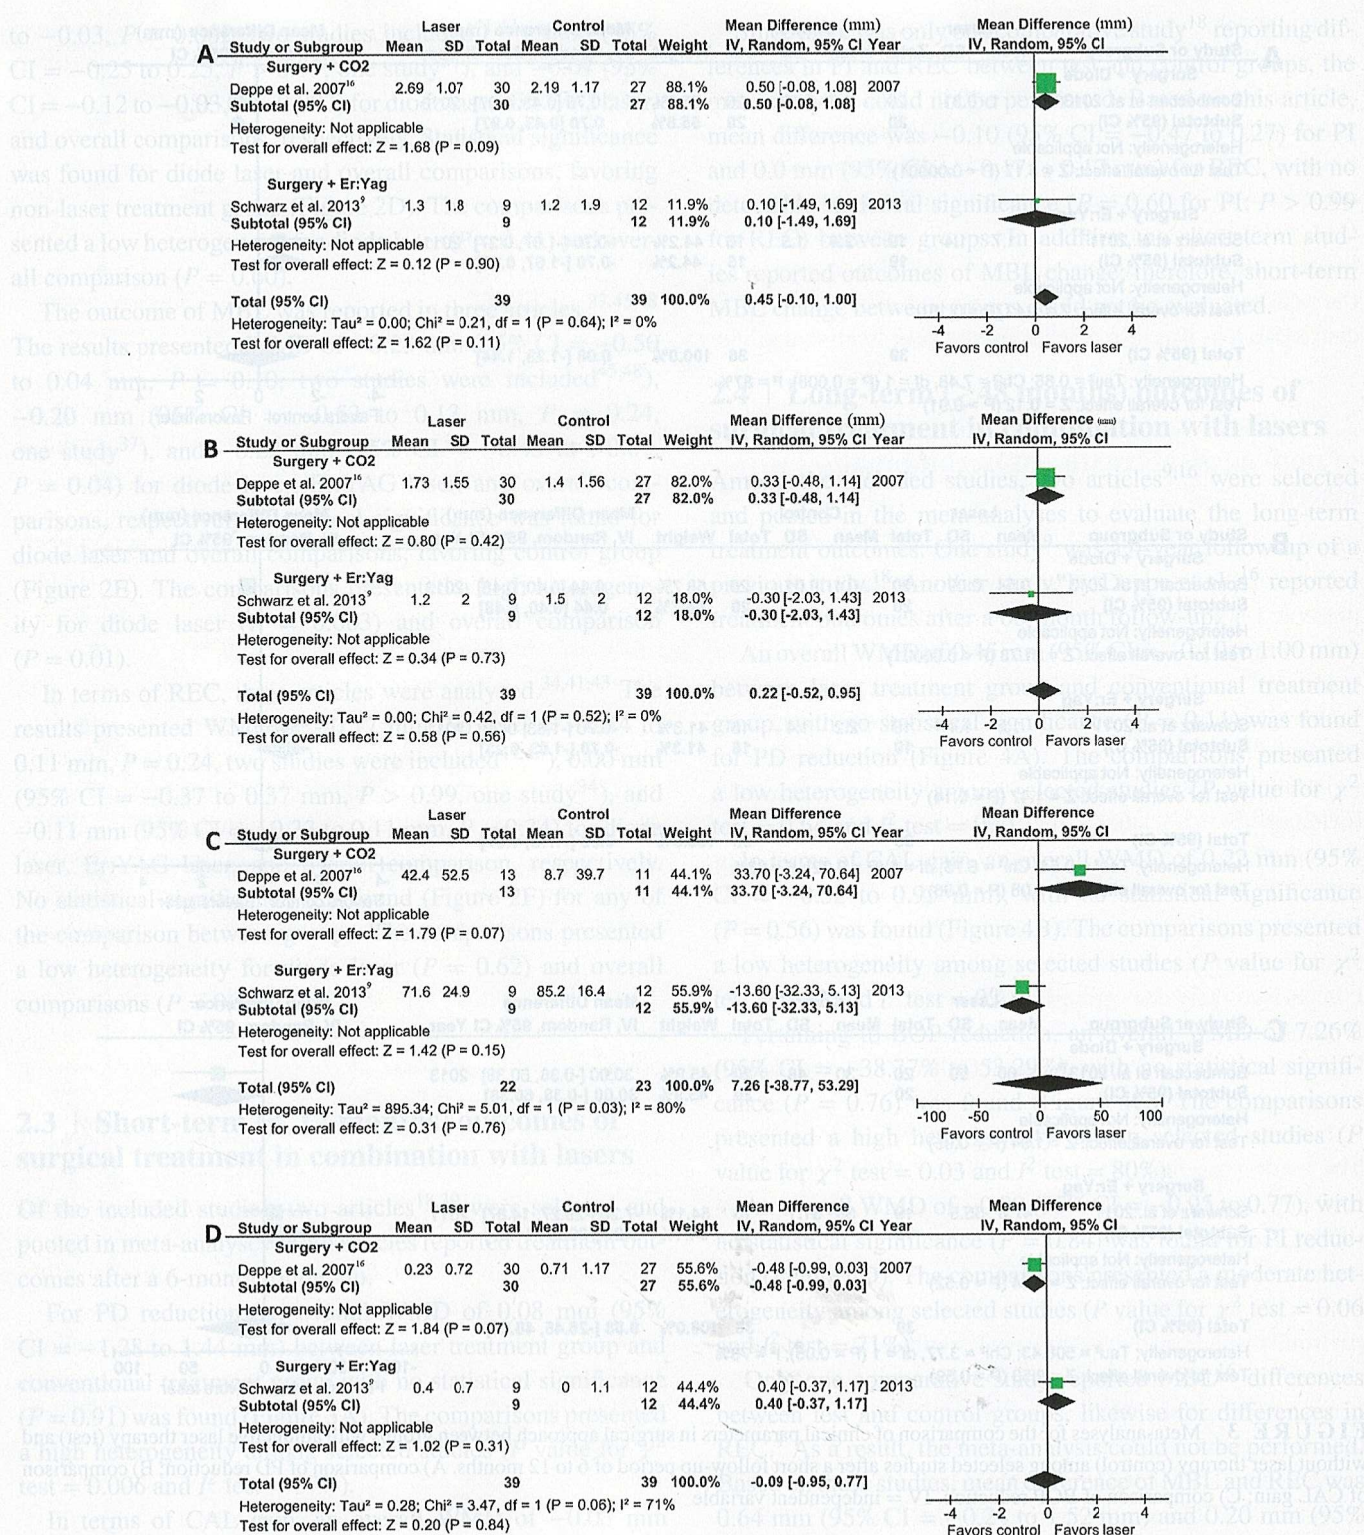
A

| Study or Subgroup | Laser Mean | Laser SD | Laser Total | Control Mean | Control SD | Control Total | Weight | Mean Difference (mm) IV, Random, 95% CI | Year |
|---|---|---|---|---|---|---|---|---|---|
| Surgery + CO2 | | | | | | | | | |
| Deppe et al. 2007$^{16}$ | 2.69 | 1.07 | 30 | 2.19 | 1.17 | 27 | 88.1% | 0.50 [-0.08, 1.08] | 2007 |
| Subtotal (95% CI) | | | 30 | | | 27 | 88.1% | 0.50 [-0.08, 1.08] | |
| Heterogeneity: Not applicable | | | | | | | | | |
| Test for overall effect: Z = 1.68 (P = 0.09) | | | | | | | | | |
| Surgery + Er:Yag | | | | | | | | | |
| Schwarz et al. 2013$^{9}$ | 1.3 | 1.8 | 9 | 1.2 | 1.9 | 12 | 11.9% | 0.10 [-1.49, 1.69] | 2013 |
| Subtotal (95% CI) | | | 9 | | | 12 | 11.9% | 0.10 [-1.49, 1.69] | |
| Heterogeneity: Not applicable | | | | | | | | | |
| Test for overall effect: Z = 0.12 (P = 0.90) | | | | | | | | | |
| Total (95% CI) | | | 39 | | | 39 | 100.0% | 0.45 [-0.10, 1.00] | |
| Heterogeneity: Tau² = 0.00; Chi² = 0.21, df = 1 (P = 0.64); I² = 0% | | | | | | | | | |
| Test for overall effect: Z = 1.62 (P = 0.11) | | | | | | | | | |

Mean Difference (mm) IV, Random, 95% CI
-4 -2 0 2 4
Favors control Favors laser

B

| Study or Subgroup | Laser Mean | Laser SD | Laser Total | Control Mean | Control SD | Control Total | Weight | Mean Difference (mm) IV, Random, 95% CI | Year |
|---|---|---|---|---|---|---|---|---|---|
| Surgery + CO2 | | | | | | | | | |
| Deppe et al. 2007$^{16}$ | 1.73 | 1.55 | 30 | 1.4 | 1.56 | 27 | 82.0% | 0.33 [-0.48, 1.14] | 2007 |
| Subtotal (95% CI) | | | 30 | | | 27 | 82.0% | 0.33 [-0.48, 1.14] | |
| Heterogeneity: Not applicable | | | | | | | | | |
| Test for overall effect: Z = 0.80 (P = 0.42) | | | | | | | | | |
| Surgery + Er:Yag | | | | | | | | | |
| Schwarz et al. 2013$^{9}$ | 1.2 | 2 | 9 | 1.5 | 2 | 12 | 18.0% | -0.30 [-2.03, 1.43] | 2013 |
| Subtotal (95% CI) | | | 9 | | | 12 | 18.0% | -0.30 [-2.03, 1.43] | |
| Heterogeneity: Not applicable | | | | | | | | | |
| Test for overall effect: Z = 0.34 (P = 0.73) | | | | | | | | | |
| Total (95% CI) | | | 39 | | | 39 | 100.0% | 0.22 [-0.52, 0.95] | |
| Heterogeneity: Tau² = 0.00; Chi² = 0.42, df = 1 (P = 0.52); I² = 0% | | | | | | | | | |
| Test for overall effect: Z = 0.58 (P = 0.56) | | | | | | | | | |

Mean Difference (mm) IV, Random, 95% CI
-4 -2 0 2 4
Favors control Favors laser

C

| Study or Subgroup | Laser Mean | Laser SD | Laser Total | Control Mean | Control SD | Control Total | Weight | Mean Difference IV, Random, 95% CI | Year |
|---|---|---|---|---|---|---|---|---|---|
| Surgery + CO2 | | | | | | | | | |
| Deppe et al. 2007$^{16}$ | 42.4 | 52.5 | 13 | 8.7 | 39.7 | 11 | 44.1% | 33.70 [-3.24, 70.64] | 2007 |
| Subtotal (95% CI) | | | 13 | | | 11 | 44.1% | 33.70 [-3.24, 70.64] | |
| Heterogeneity: Not applicable | | | | | | | | | |
| Test for overall effect: Z = 1.79 (P = 0.07) | | | | | | | | | |
| Surgery + Er:Yag | | | | | | | | | |
| Schwarz et al. 2013$^{9}$ | 71.6 | 24.9 | 9 | 85.2 | 16.4 | 12 | 55.9% | -13.60 [-32.33, 5.13] | 2013 |
| Subtotal (95% CI) | | | 9 | | | 12 | 55.9% | -13.60 [-32.33, 5.13] | |
| Heterogeneity: Not applicable | | | | | | | | | |
| Test for overall effect: Z = 1.42 (P = 0.15) | | | | | | | | | |
| Total (95% CI) | | | 22 | | | 23 | 100.0% | 7.26 [-38.77, 53.29] | |
| Heterogeneity: Tau² = 895.34; Chi² = 5.01, df = 1 (P = 0.03); I² = 80% | | | | | | | | | |
| Test for overall effect: Z = 0.31 (P = 0.76) | | | | | | | | | |

Mean Difference IV, Random, 95% CI
-100 -50 0 50 100
Favors control Favors laser

D

| Study or Subgroup | Laser Mean | Laser SD | Laser Total | Control Mean | Control SD | Control Total | Weight | Mean Difference IV, Random, 95% CI | Year |
|---|---|---|---|---|---|---|---|---|---|
| Surgery + CO2 | | | | | | | | | |
| Deppe et al. 2007$^{16}$ | 0.23 | 0.72 | 30 | 0.71 | 1.17 | 27 | 55.6% | -0.48 [-0.99, 0.03] | 2007 |
| Subtotal (95% CI) | | | 30 | | | 27 | 55.6% | -0.48 [-0.99, 0.03] | |
| Heterogeneity: Not applicable | | | | | | | | | |
| Test for overall effect: Z = 1.84 (P = 0.07) | | | | | | | | | |
| Surgery + Er:Yag | | | | | | | | | |
| Schwarz et al. 2013$^{9}$ | 0.4 | 0.7 | 9 | 0 | 1.1 | 12 | 44.4% | 0.40 [-0.37, 1.17] | 2013 |
| Subtotal (95% CI) | | | 9 | | | 12 | 44.4% | 0.40 [-0.37, 1.17] | |
| Heterogeneity: Not applicable | | | | | | | | | |
| Test for overall effect: Z = 1.02 (P = 0.31) | | | | | | | | | |
| Total (95% CI) | | | 39 | | | 39 | 100.0% | -0.09 [-0.95, 0.77] | |
| Heterogeneity: Tau² = 0.28; Chi² = 3.47, df = 1 (P = 0.06); I² = 71% | | | | | | | | | |
| Test for overall effect: Z = 0.20 (P = 0.84) | | | | | | | | | |

Mean Difference IV, Random, 95% CI
-4 -2 0 2 4
Favors control Favors laser